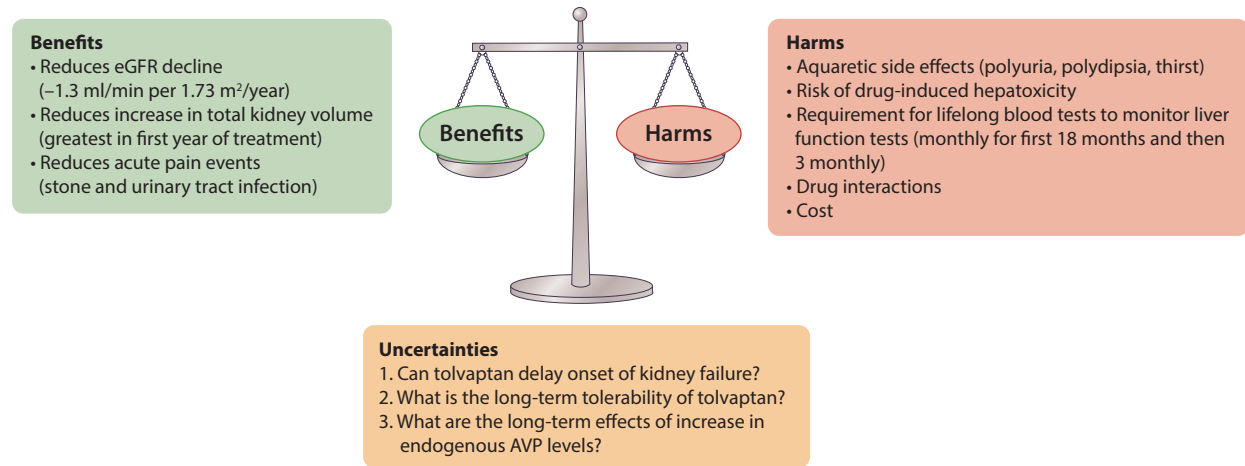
**Benefits**
• Reduces eGFR decline (–1.3 ml/min per 1.73 $m^2$/year)
• Reduces increase in total kidney volume (greatest in first year of treatment)
• Reduces acute pain events (stone and urinary tract infection)

Benefits

Harms

**Harms**
• Aquaretic side effects (polyuria, polydipsia, thirst)
• Risk of drug-induced hepatoxicity
• Requirement for lifelong blood tests to monitor liver function tests (monthly for first 18 months and then 3 monthly)
• Drug interactions
• Cost

**Uncertainties**
1. Can tolvaptan delay onset of kidney failure?
2. What is the long-term tolerability of tolvaptan?
3. What are the long-term effects of increase in endogenous AVP levels?